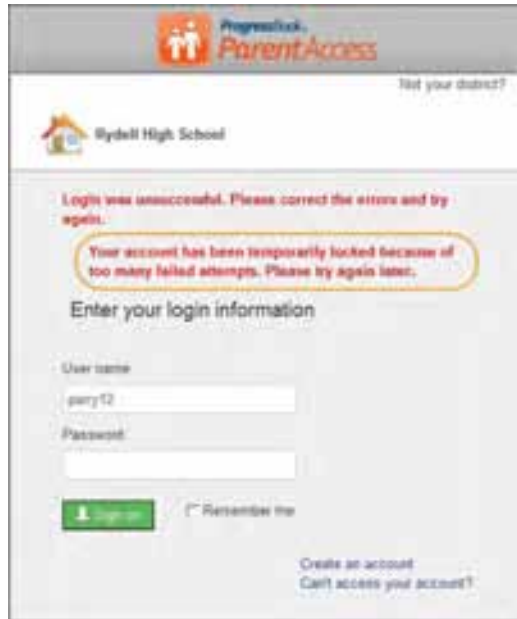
ProgressBook ParentAccess

Not your district?

Rydell High School

Login was unsuccessful. Please correct the errors and try again.

Your account has been temporarily locked because of too many failed attempts. Please try again later.

Enter your login information

User name

parry12

Password

Sign on

Remember me

Create an account

Can't access your account?